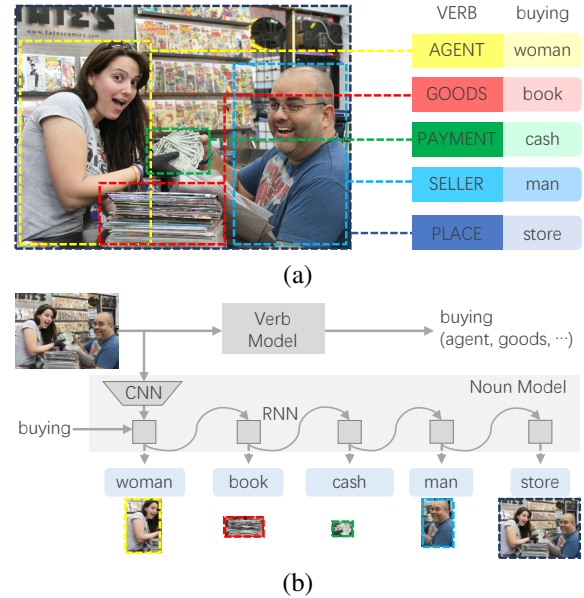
ITE'S

www.tatescomics.com

| VERB | buying |
|---|---|
| AGENT | woman |
| GOODS | book |
| PAYMENT | cash |
| SELLER | man |
| PLACE | store |

(a)

Verb Model

buying (agent, goods, ···)

CNN

Noun Model

RNN

buying

woman book cash man store

(b)